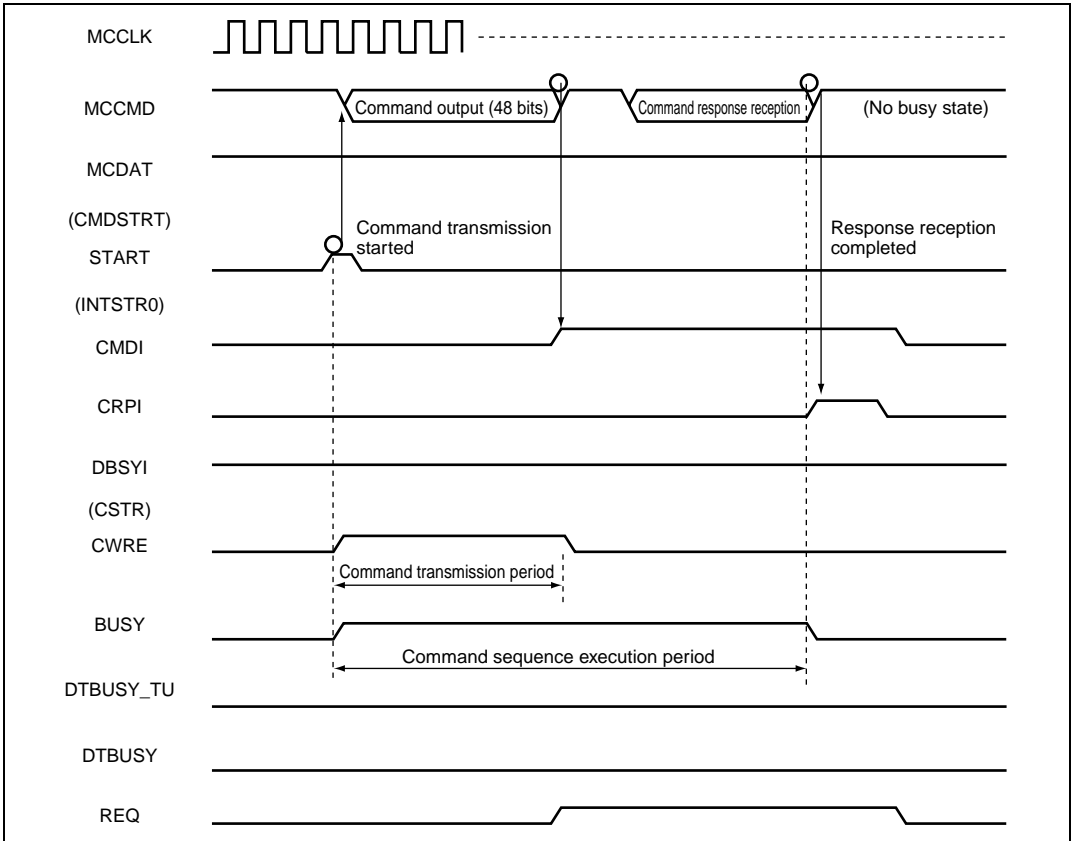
MCCLK

MCCMD

Command output (48 bits)

Command response reception

(No busy state)

MCDAT

(CMDSTRT) START

Command transmission started

Response reception completed

(INTSTR0) CMDI

CRPI

DBSYI

(CSTR) CWRE

Command transmission period

BUSY

Command sequence execution period

DTBUSY_TU

DTBUSY

REQ